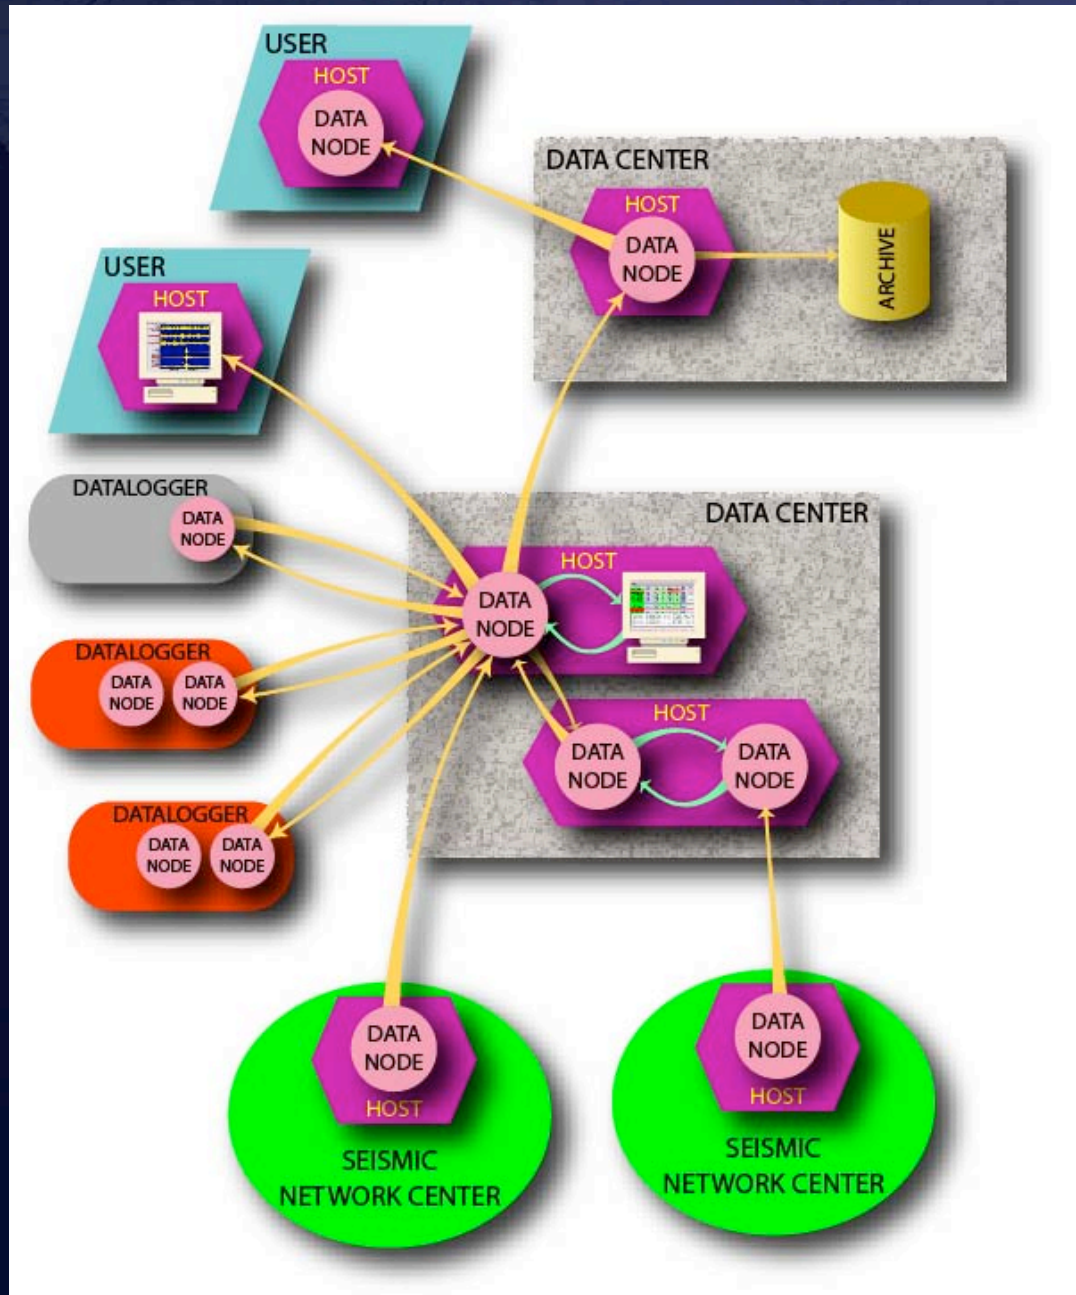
USER
HOST
DATA NODE

DATA CENTER
HOST
DATA NODE
ARCHIVE

USER
HOST

DATALOGGER
DATA NODE

DATA CENTER
HOST
DATA NODE

DATALOGGER
DATA NODE
DATA NODE

HOST
DATA NODE
DATA NODE

DATALOGGER
DATA NODE
DATA NODE

DATA NODE
HOST
SEISMIC NETWORK CENTER

DATA NODE
HOST
SEISMIC NETWORK CENTER